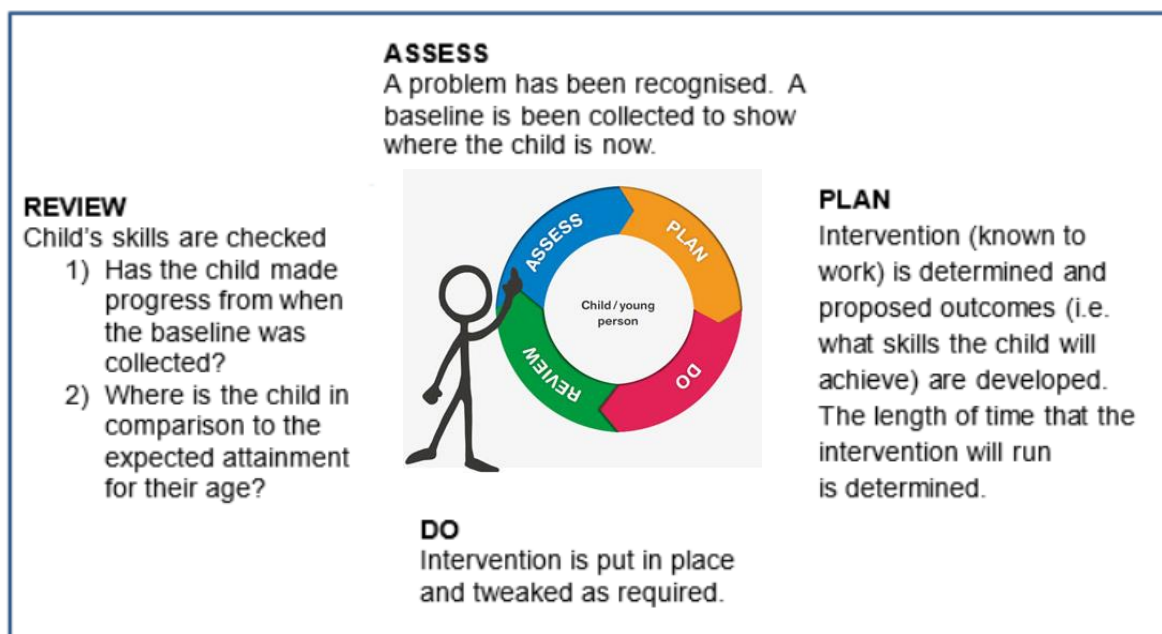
**ASSESS**
A problem has been recognised. A baseline is been collected to show where the child is now.

**REVIEW**
Child's skills are checked
1) Has the child made progress from when the baseline was collected?
2) Where is the child in comparison to the expected attainment for their age?

ASSESS
PLAN
Child / young person
DO
REVIEW

**PLAN**
Intervention (known to work) is determined and proposed outcomes (i.e. what skills the child will achieve) are developed. The length of time that the intervention will run is determined.

**DO**
Intervention is put in place and tweaked as required.